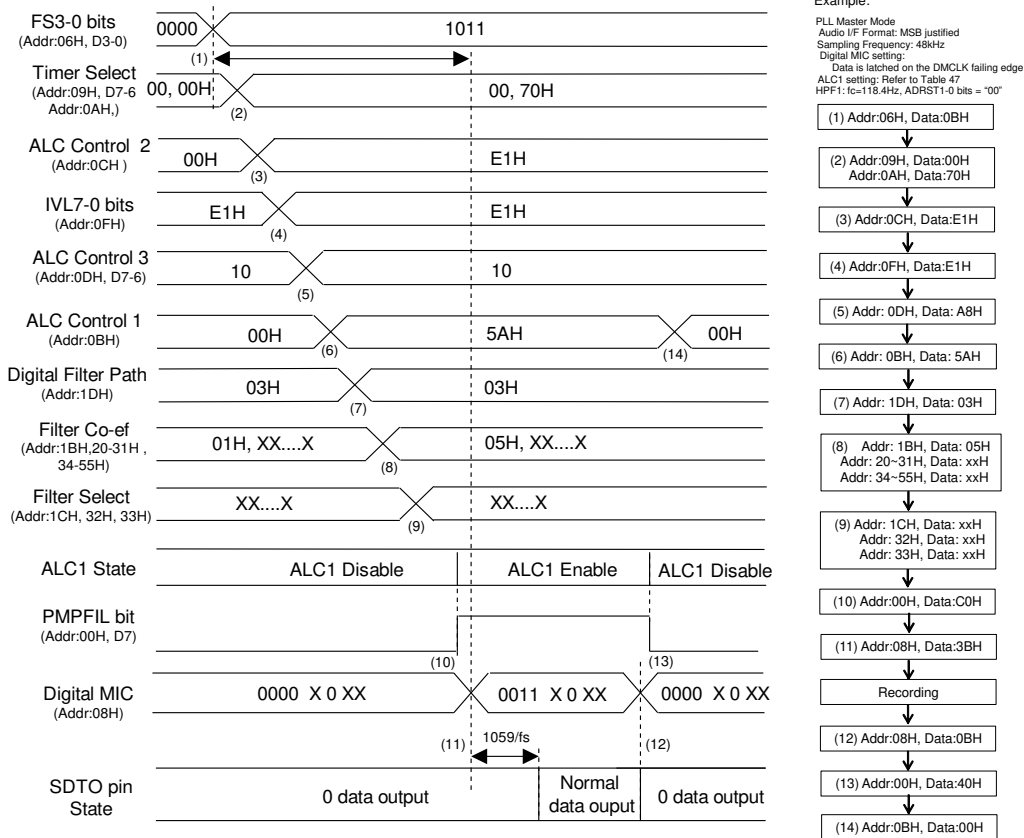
Example:

PLL Master Mode
Audio I/F Format: MSB justified
Sampling Frequency: 48kHz
Digital MIC setting:
Data is latched on the DMCLK failing edge
ALC1 setting: Refer to Table 47
HPF1: fc=118.4Hz, ADRST1-0 bits = "00"

(1) Addr:06H, Data:0BH

(2) Addr:09H, Data:00H
Addr:0AH, Data:70H

(3) Addr:0CH, Data:E1H

(4) Addr:0FH, Data:E1H

(5) Addr: 0DH, Data: A8H

(6) Addr: 0BH, Data: 5AH

(7) Addr: 1DH, Data: 03H

(8) Addr: 1BH, Data: 05H
Addr: 20~31H, Data: xxH
Addr: 34~55H, Data: xxH

(9) Addr: 1CH, Data: xxH
Addr: 32H, Data: xxH
Addr: 33H, Data: xxH

(10) Addr:00H, Data:C0H

(11) Addr:08H, Data:3BH

Recording

(12) Addr:08H, Data:0BH

(13) Addr:00H, Data:40H

(14) Addr:0BH, Data:00H

FS3-0 bits
(Addr:06H, D3-0)
0000
1011
(1)

Timer Select
(Addr:09H, D7-6
Addr:0AH,)
00, 00H
(2)
00, 70H

ALC Control 2
(Addr:0CH )
00H
(3)
E1H

IVL7-0 bits
(Addr:0FH)
E1H
(4)
E1H

ALC Control 3
(Addr:0DH, D7-6)
10
(5)
10

ALC Control 1
(Addr:0BH)
00H
(6)
5AH
(14)
00H

Digital Filter Path
(Addr:1DH)
03H
(7)
03H

Filter Co-ef
(Addr:1BH,20-31H ,
34-55H)
01H, XX....X
(8)
05H, XX....X

Filter Select
(Addr:1CH, 32H, 33H)
XX....X
(9)
XX....X

ALC1 State
ALC1 Disable
ALC1 Enable
ALC1 Disable

PMPFIL bit
(Addr:00H, D7)
(10)
(13)

Digital MIC
(Addr:08H)
0000 X 0 XX
0011 X 0 XX
0000 X 0 XX

(11)
1059/fs
(12)

SDTO pin
State
0 data output
Normal
data ouput
0 data output